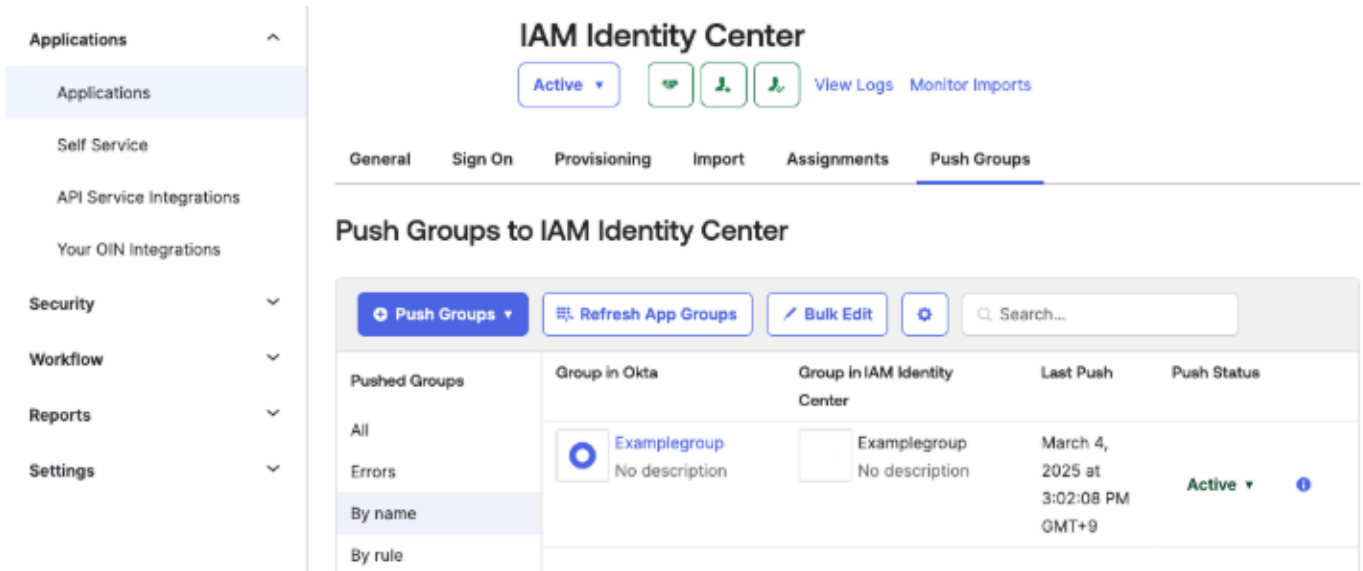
Applications

Applications

Self Service

API Service Integrations

Your OIN Integrations

Security

Workflow

Reports

Settings

IAM Identity Center

Active ▾

View Logs Monitor Imports

General Sign On Provisioning Import Assignments Push Groups

Push Groups to IAM Identity Center

Push Groups ▾ Refresh App Groups Bulk Edit Search...

Pushed Groups

All

Errors

By name

By rule

| Group in Okta | Group in IAM Identity Center | Last Push | Push Status |
|---|---|---|---|
| Examplegroup No description | Examplegroup No description | March 4, 2025 at 3:02:08 PM GMT+9 | Active ▾ |